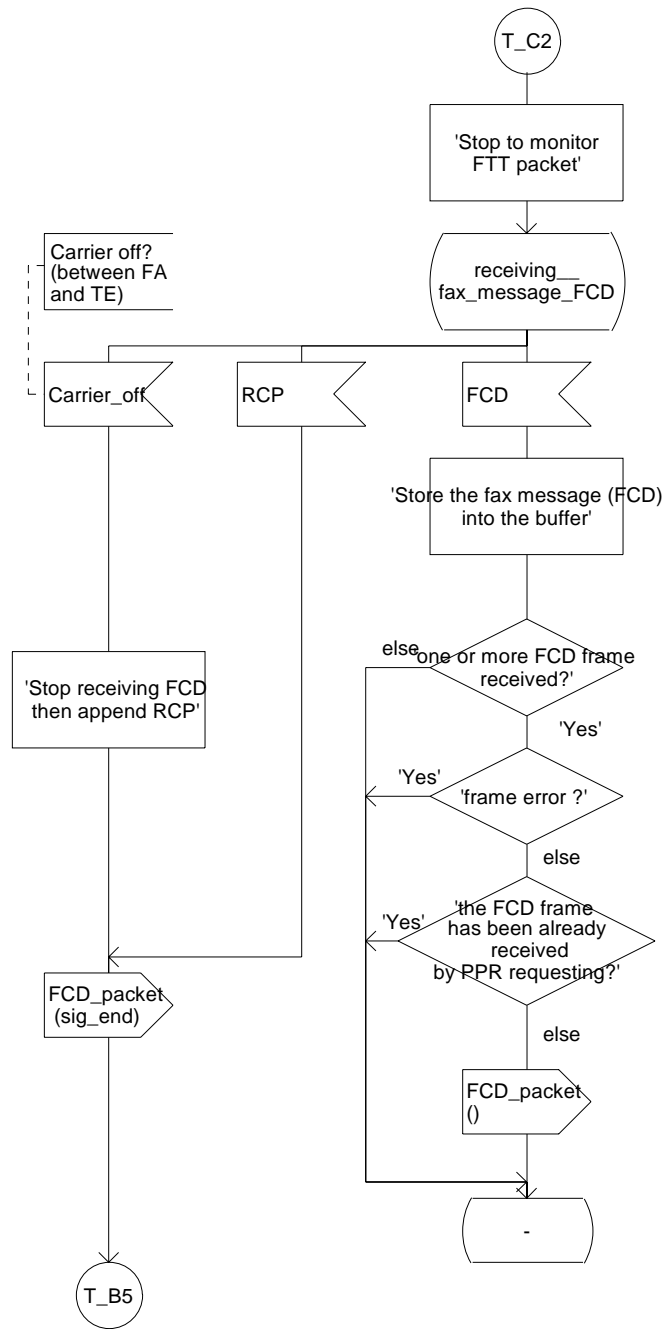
T_C2

'Stop to monitor FTT packet'

receiving__ fax_message_FCD

Carrier off? (between FA and TE)

Carrier_off

RCP

FCD

'Store the fax message (FCD) into the buffer'

else

one or more FCD frame received?'

'Yes'

'Yes'

'frame error ?'

else

'Yes'

'the FCD frame has been already received by PPR requesting?'

else

'Stop receiving FCD then append RCP'

FCD_packet (sig_end)

FCD_packet ()

-

T_B5